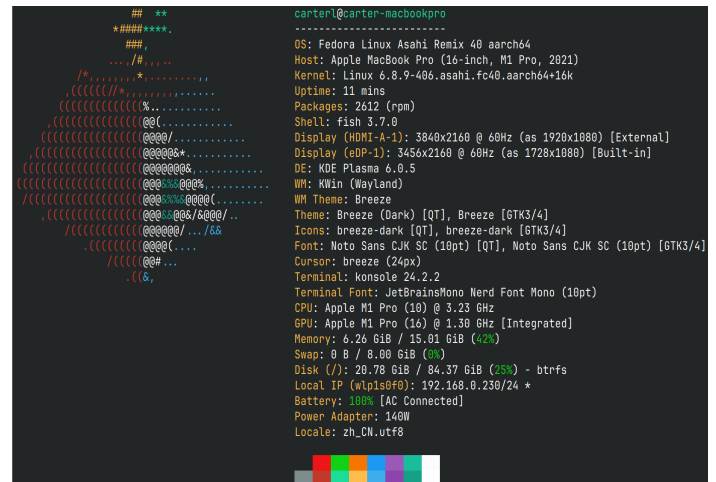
## **
*####****.
###,
...,/#,,,..
/*,,,,,,,*,,,,,,,,,,
,(((((//*,,,,,,,,,,....
((((((((((((((%..........
,((((((((((((((@@(...........
,(((((((((((((((@@@@/...........
,((((((((((((((((@@@@@&*...........
(((((((((((((((((@@@@@@@&,...........
(((((((((((((((((((@@@&%%@@@%,..........
/(((((((((((((((((@@@&%%%@@@@(........
,((((((((((((((((@@@&&@@&/&@@@/..
/(((((((((((((@@@@@@/.../&&
.(((((((((((@@@@@(....
/(((((@@#...
.((&,

carterl@carter-macbookpro
-------------------------
OS: Fedora Linux Asahi Remix 40 aarch64
Host: Apple MacBook Pro (16-inch, M1 Pro, 2021)
Kernel: Linux 6.8.9-406.asahi.fc40.aarch64+16k
Uptime: 11 mins
Packages: 2612 (rpm)
Shell: fish 3.7.0
Display (HDMI-A-1): 3840x2160 @ 60Hz (as 1920x1080) [External]
Display (eDP-1): 3456x2160 @ 60Hz (as 1728x1080) [Built-in]
DE: KDE Plasma 6.0.5
WM: KWin (Wayland)
WM Theme: Breeze
Theme: Breeze (Dark) [QT], Breeze [GTK3/4]
Icons: breeze-dark [QT], breeze-dark [GTK3/4]
Font: Noto Sans CJK SC (10pt) [QT], Noto Sans CJK SC (10pt) [GTK3/4]
Cursor: breeze (24px)
Terminal: konsole 24.2.2
Terminal Font: JetBrainsMono Nerd Font Mono (10pt)
CPU: Apple M1 Pro (10) @ 3.23 GHz
GPU: Apple M1 Pro (16) @ 1.30 GHz [Integrated]
Memory: 6.26 GiB / 15.01 GiB (42%)
Swap: 0 B / 8.00 GiB (0%)
Disk (/): 20.78 GiB / 84.37 GiB (25%) - btrfs
Local IP (wlp1s0f0): 192.168.0.230/24 *
Battery: 100% [AC Connected]
Power Adapter: 140W
Locale: zh_CN.utf8